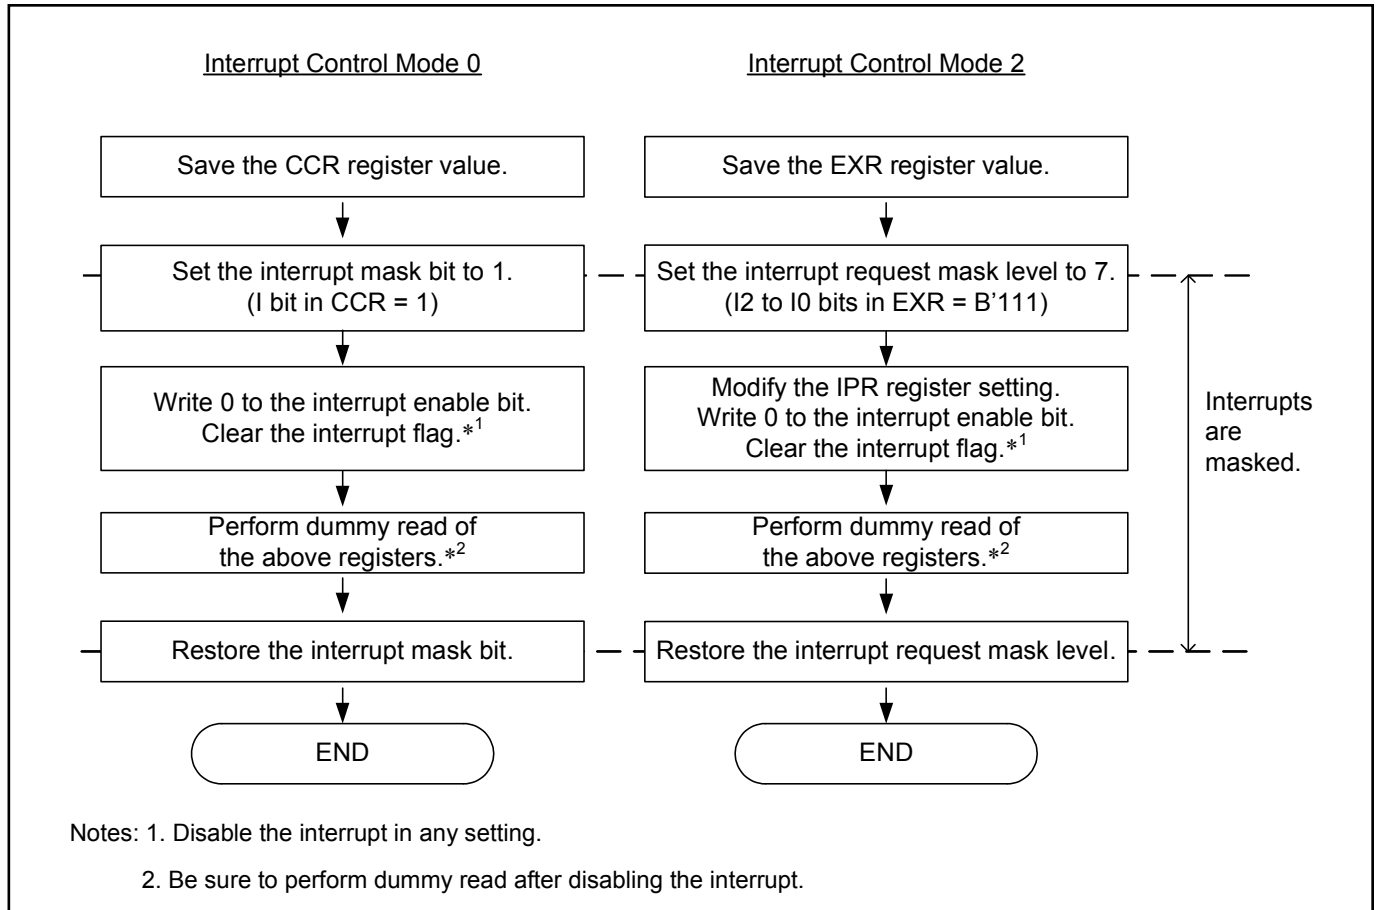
Interrupt Control Mode 0

Save the CCR register value.

Set the interrupt mask bit to 1. (I bit in CCR = 1)

Write 0 to the interrupt enable bit. Clear the interrupt flag.$*^1$

Perform dummy read of the above registers.$*^2$

Restore the interrupt mask bit.

END

Interrupt Control Mode 2

Save the EXR register value.

Set the interrupt request mask level to 7. (I2 to I0 bits in EXR = B'111)

Modify the IPR register setting. Write 0 to the interrupt enable bit. Clear the interrupt flag.$*^1$

Perform dummy read of the above registers.$*^2$

Restore the interrupt request mask level.

END

Interrupts are masked.

Notes: 1. Disable the interrupt in any setting.

2. Be sure to perform dummy read after disabling the interrupt.